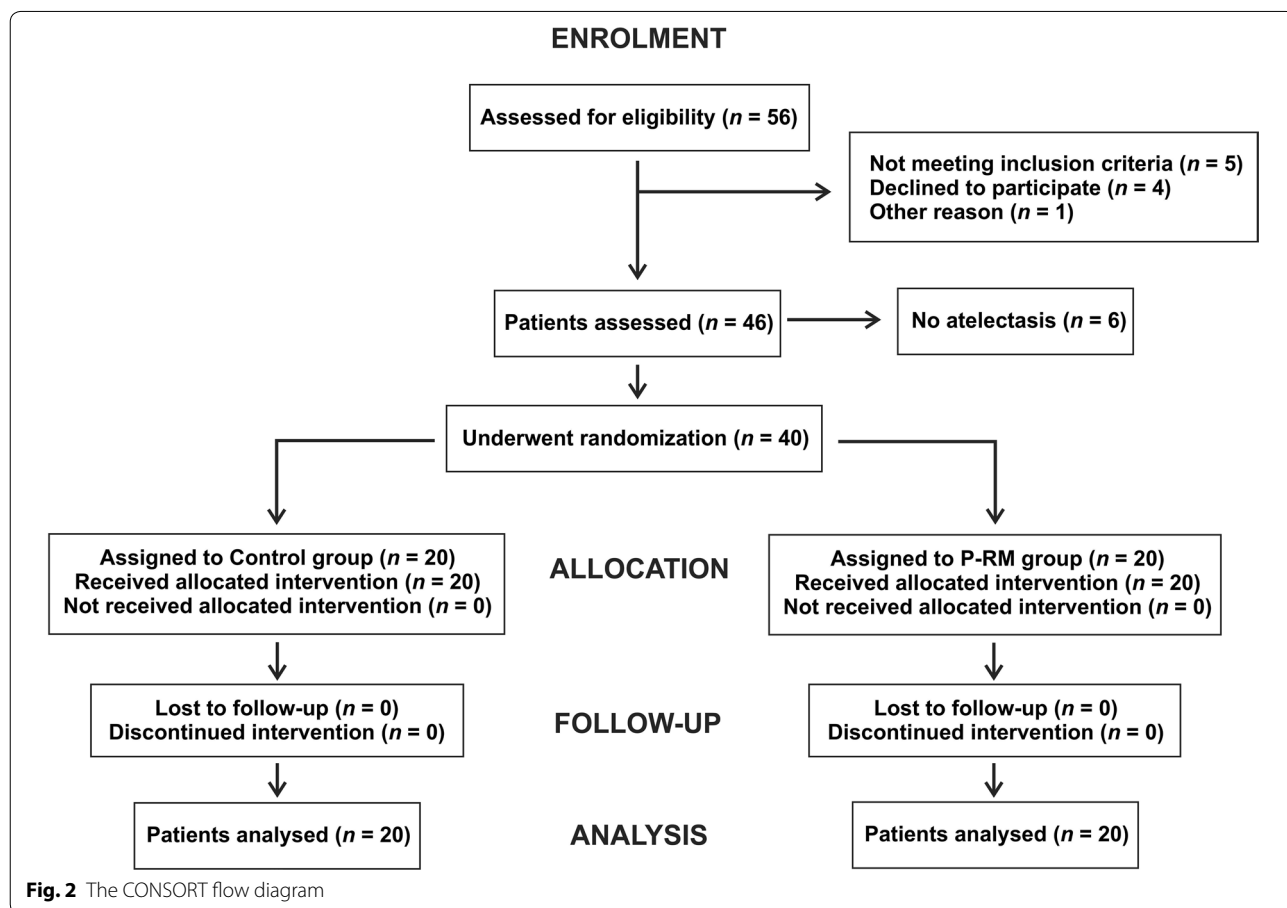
ENROLMENT

Assessed for eligibility ($n$ = 56)

Not meeting inclusion criteria ($n$ = 5)
Declined to participate ($n$ = 4)
Other reason ($n$ = 1)

Patients assessed ($n$ = 46)

No atelectasis ($n$ = 6)

Underwent randomization ($n$ = 40)

Assigned to Control group ($n$ = 20)
Received allocated intervention ($n$ = 20)
Not received allocated intervention ($n$ = 0)

ALLOCATION

Assigned to P-RM group ($n$ = 20)
Received allocated intervention ($n$ = 20)
Not received allocated intervention ($n$ = 0)

Lost to follow-up ($n$ = 0)
Discontinued intervention ($n$ = 0)

FOLLOW-UP

Lost to follow-up ($n$ = 0)
Discontinued intervention ($n$ = 0)

Patients analysed ($n$ = 20)

ANALYSIS

Patients analysed ($n$ = 20)

Fig. 2 The CONSORT flow diagram